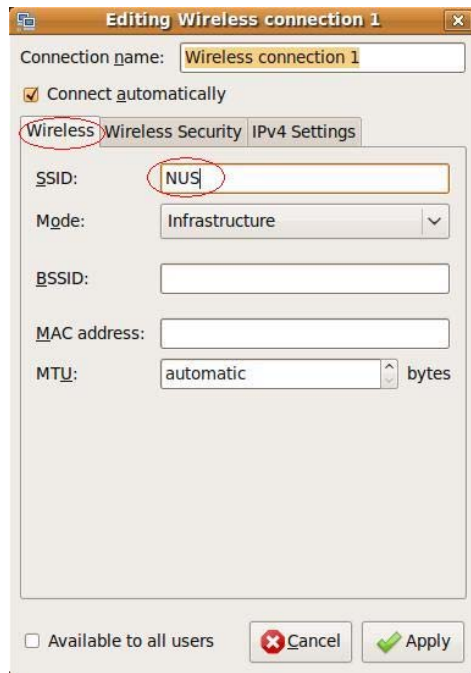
Editing Wireless connection 1

Connection name: Wireless connection 1

Connect automatically

Wireless | Wireless Security | IPv4 Settings

SSID: NUS

Mode: Infrastructure

BSSID:

MAC address:

MTU: automatic bytes

Available to all users

Cancel

Apply